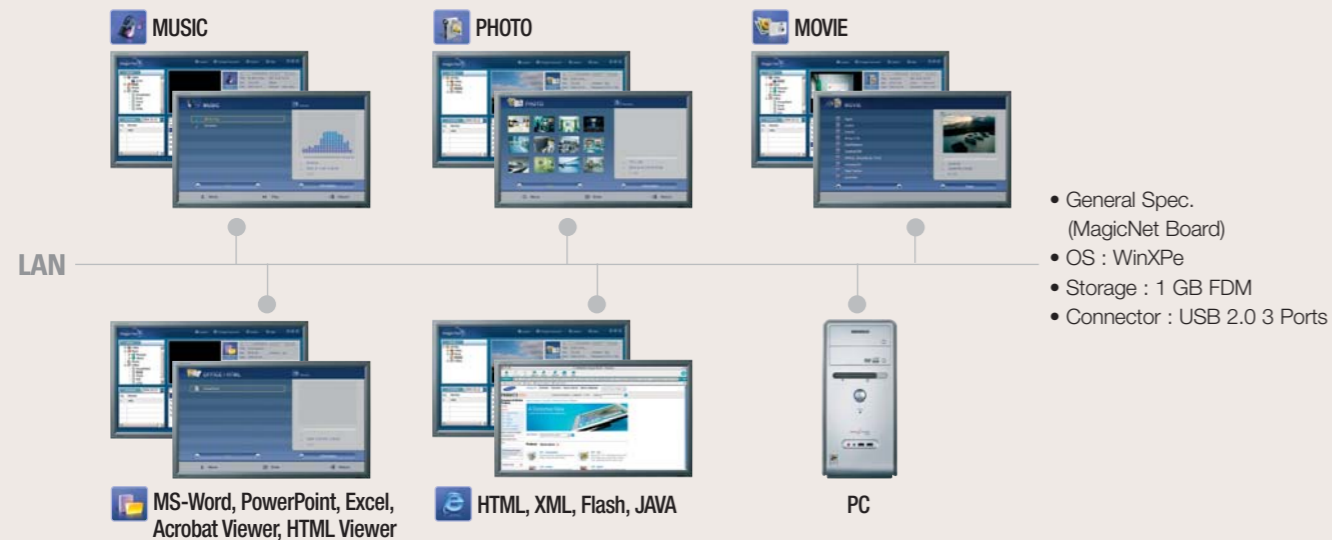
MUSIC

PHOTO

MOVIE

• General Spec. (MagicNet Board)
• OS : WinXPe
• Storage : 1 GB FDM
• Connector : USB 2.0 3 Ports

LAN

MS-Word, PowerPoint, Excel, Acrobat Viewer, HTML Viewer

HTML, XML, Flash, JAVA

PC